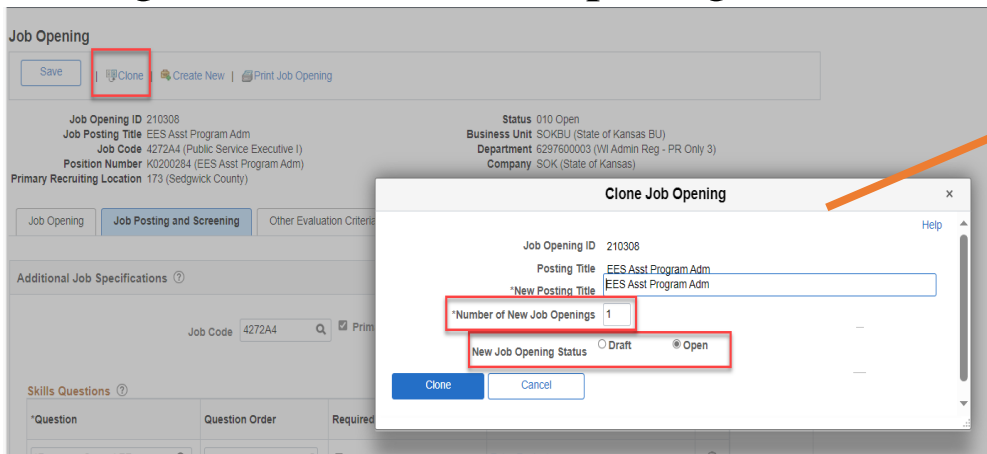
Job Opening

Save | Clone | Create New | Print Job Opening

Job Opening ID 210308
Job Posting Title EES Asst Program Adm
Job Code 4272A4 (Public Service Executive I)
Position Number K0200284 (EES Asst Program Adm)
Primary Recruiting Location 173 (Sedgwick County)

Status 010 Open
Business Unit SOKBU (State of Kansas BU)
Department 6297600003 (WI Admin Reg - PR Only 3)
Company SOK (State of Kansas)

Job Opening | Job Posting and Screening | Other Evaluation Criteria

Additional Job Specifications

Job Code 4272A4 Prim

Skills Questions

| *Question | Question Order | Required |
|---|---|---|

Clone Job Opening ×

Help

Job Opening ID 210308
Posting Title EES Asst Program Adm
*New Posting Title EES Asst Program Adm
*Number of New Job Openings 1
New Job Opening Status Draft Open

Clone Cancel